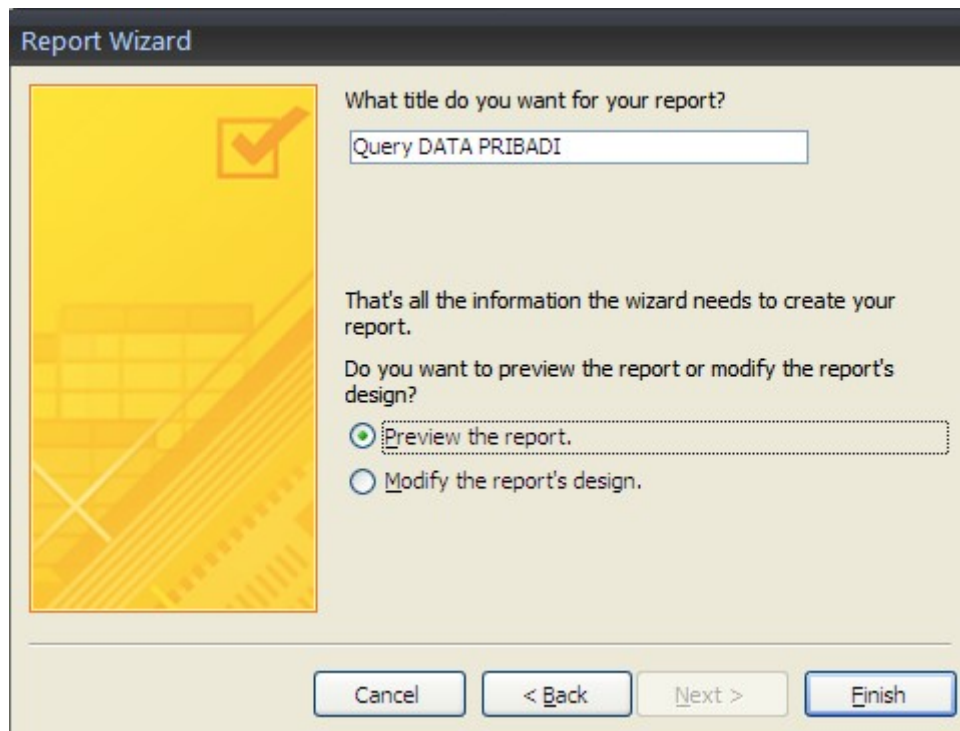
Report Wizard

What title do you want for your report?

Query DATA PRIBADI

That's all the information the wizard needs to create your report.

Do you want to preview the report or modify the report's design?

Preview the report.

Modify the report's design.

Cancel

< Back

Next >

Finish